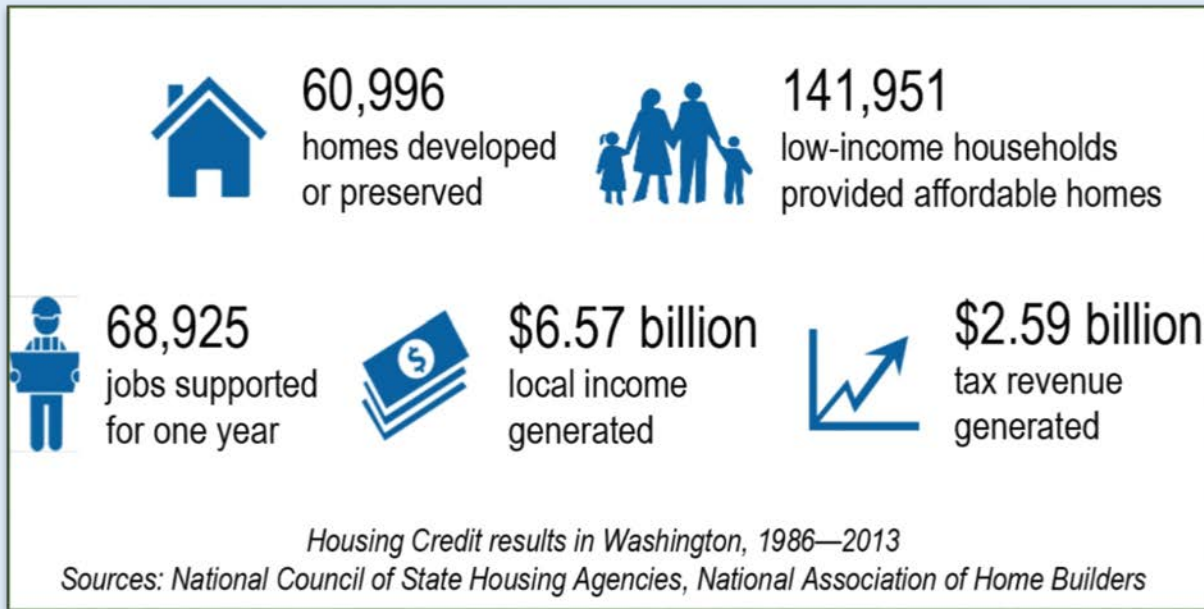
60,996
homes developed or preserved

141,951
low-income households provided affordable homes

68,925
jobs supported for one year

$6.57 billion
local income generated

$2.59 billion
tax revenue generated

Housing Credit results in Washington, 1986—2013
Sources: National Council of State Housing Agencies, National Association of Home Builders